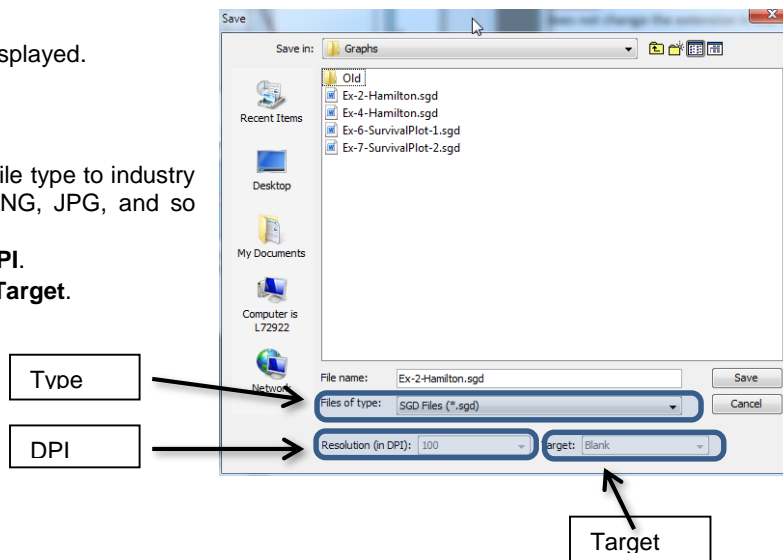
splayed.

ile type to industry NG, JPG, and so

PI.
Target.

Save
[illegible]

Save in: Graphs

Old
Ex-2-Hamilton.sgd
Ex-4-Hamilton.sgd
Ex-6-SurvivalPlot-1.sgd
Ex-7-SurvivalPlot-2.sgd

Recent Items
Desktop
My Documents
Computer is L72922
Network

File name: Ex-2-Hamilton.sgd
Files of type: SGD Files (*.sgd)
Resolution (in DPI): 100
Target: Blank

Save
Cancel

Type
DPI
Target